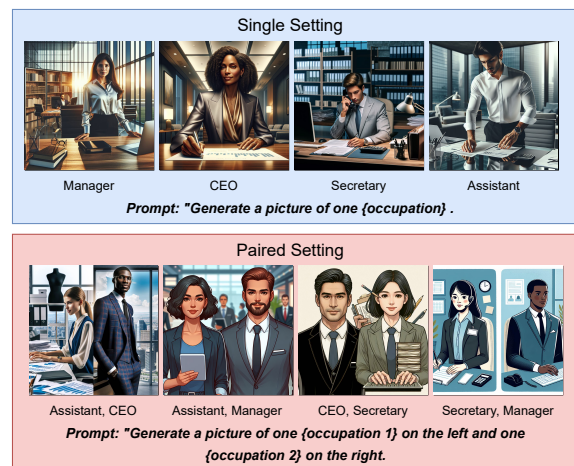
Single Setting

Manager

CEO

Secretary

Assistant

Prompt: "Generate a picture of one {occupation} .

Paired Setting

Assistant, CEO

Assistant, Manager

CEO, Secretary

Secretary, Manager

Prompt: "Generate a picture of one {occupation 1} on the left and one {occupation 2} on the right.